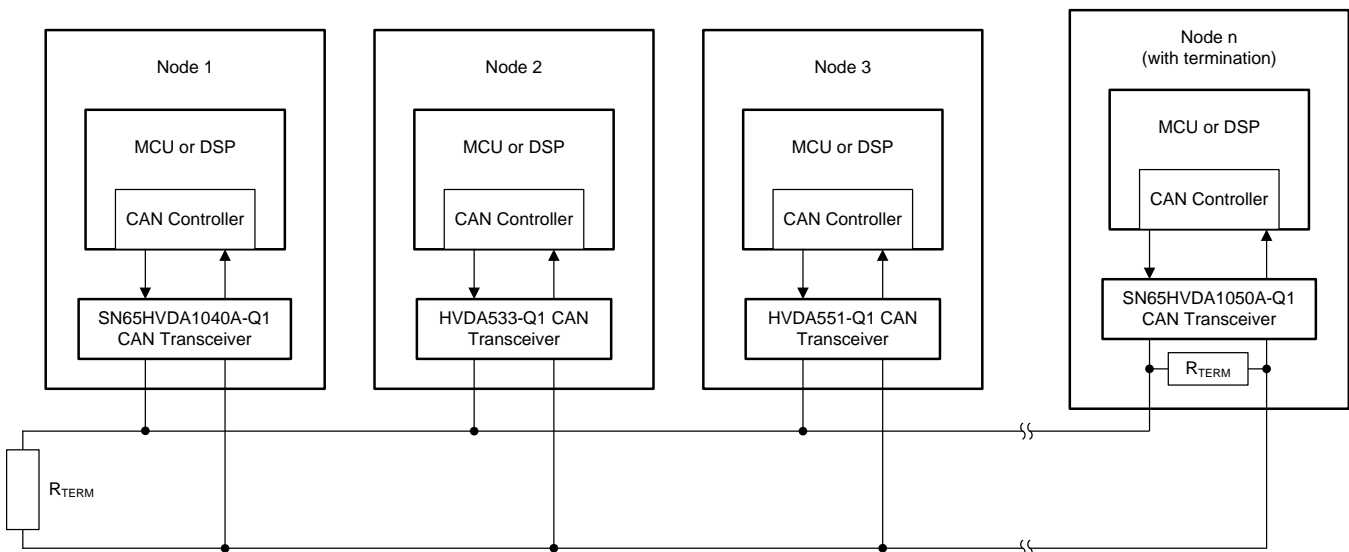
Node 1

MCU or DSP

CAN Controller

SN65HVDA1040A-Q1 CAN Transceiver

Node 2

MCU or DSP

CAN Controller

HVDA533-Q1 CAN Transceiver

Node 3

MCU or DSP

CAN Controller

HVDA551-Q1 CAN Transceiver

Node n (with termination)

MCU or DSP

CAN Controller

SN65HVDA1050A-Q1 CAN Transceiver

$R_{TERM}$

$R_{TERM}$